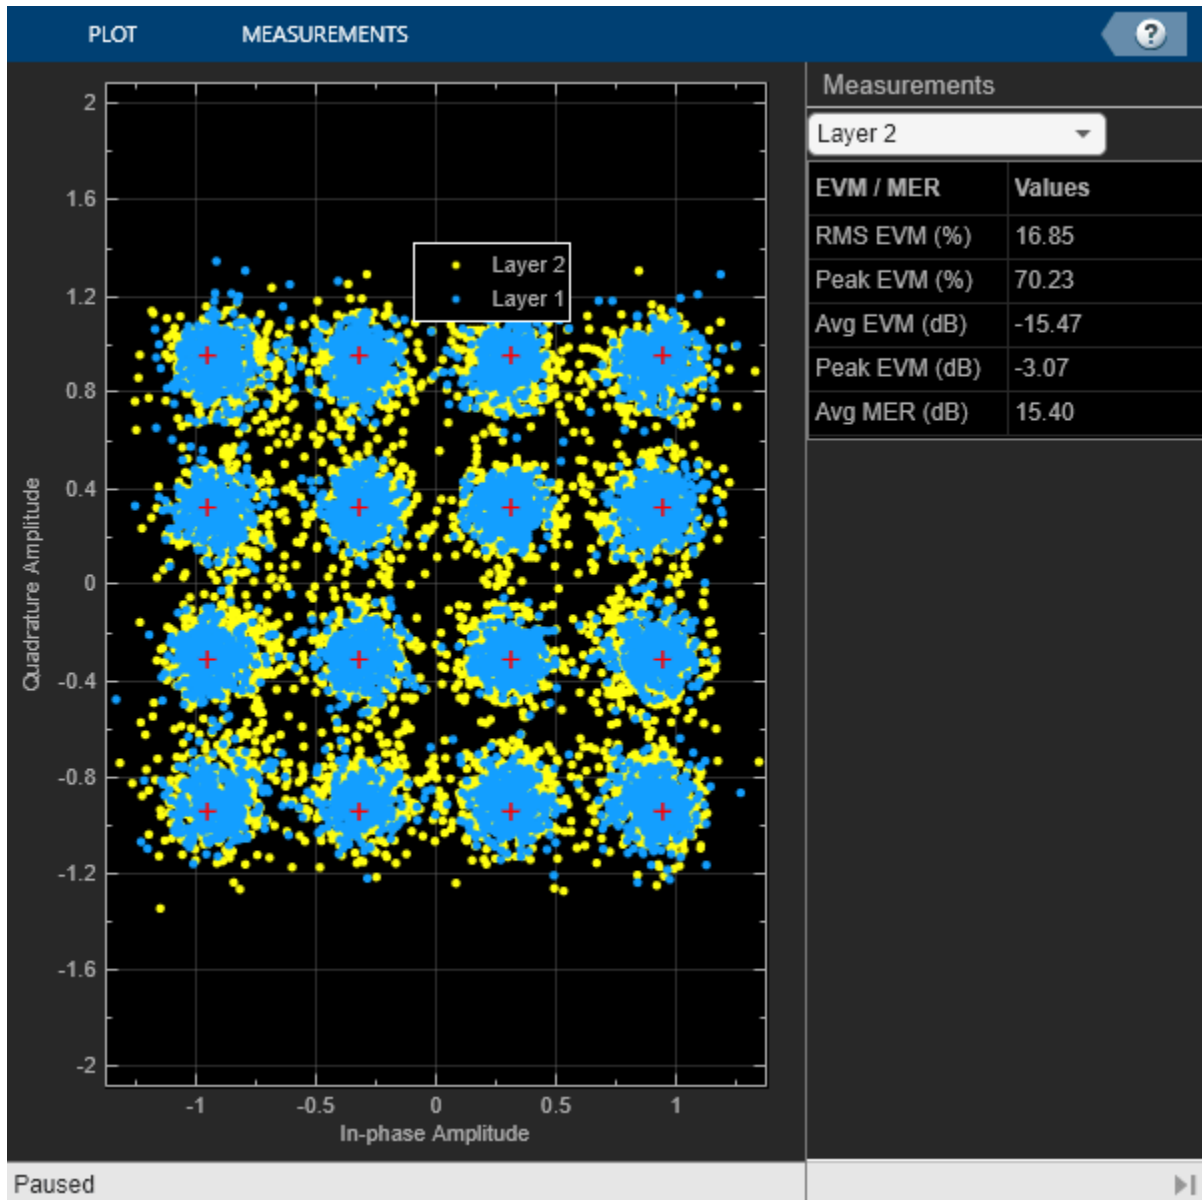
PLOT MEASUREMENTS

?

2
1.6
1.2
0.8
0.4
0
-0.4
-0.8
-1.2
-1.6
-2

Quadrature Amplitude

Layer 2
Layer 1

-1 -0.5 0 0.5 1

In-phase Amplitude

Measurements

Layer 2

| EVM / MER | Values |
|---|---|
| RMS EVM (%) | 16.85 |
| Peak EVM (%) | 70.23 |
| Avg EVM (dB) | -15.47 |
| Peak EVM (dB) | -3.07 |
| Avg MER (dB) | 15.40 |

Paused